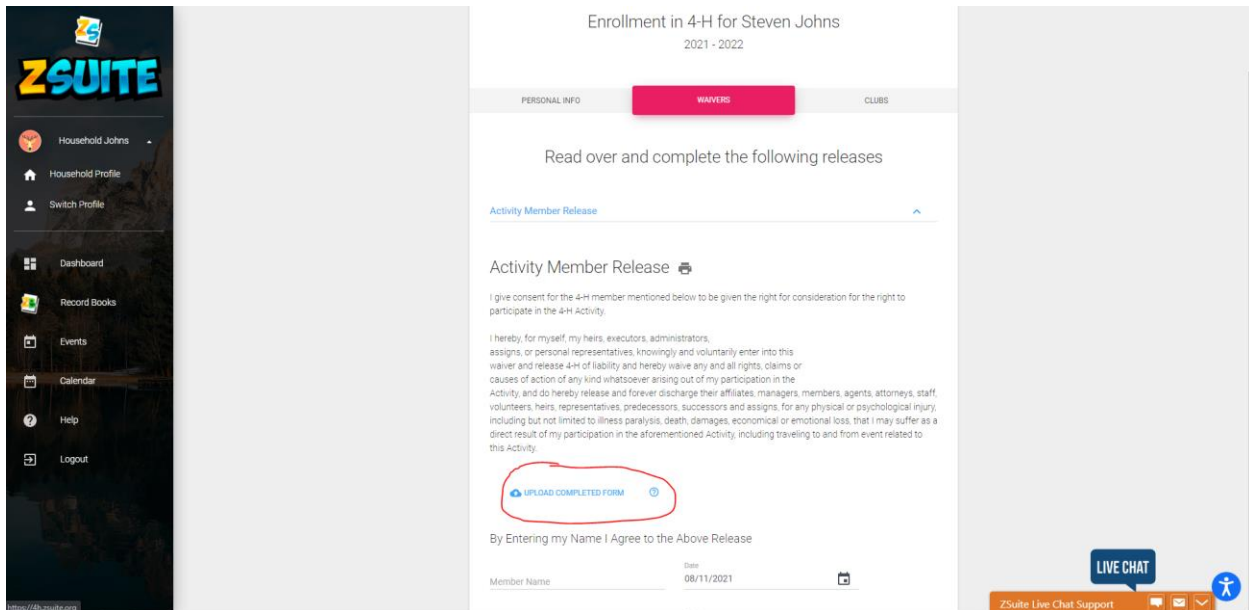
ZS
ZSUITE

Household Johns
Household Profile
Switch Profile

Dashboard
Record Books
Events
Calendar
Help
Logout

https://4h.zsuite.org

Enrollment in 4-H for Steven Johns
2021 - 2022

PERSONAL INFO
WAIVERS
CLUBS

Read over and complete the following releases

Activity Member Release

Activity Member Release

I give consent for the 4-H member mentioned below to be given the right for consideration for the right to participate in the 4-H Activity.

I hereby, for myself, my heirs, executors, administrators, assigns, or personal representatives, knowingly and voluntarily enter into this waiver and release 4-H of liability and hereby waive any and all rights, claims or causes of action of any kind whatsoever arising out of my participation in the Activity, and do hereby release and forever discharge their affiliates, managers, members, agents, attorneys, staff, volunteers, heirs, representatives, predecessors, successors and assigns, for any physical or psychological injury, including but not limited to illness paralysis, death, damages, economical or emotional loss, that I may suffer as a direct result of my participation in the aforementioned Activity, including traveling to and from event related to this Activity.

UPLOAD COMPLETED FORM

By Entering my Name I Agree to the Above Release

Member Name
Date
08/11/2021

LIVE CHAT
ZSuite Live Chat Support